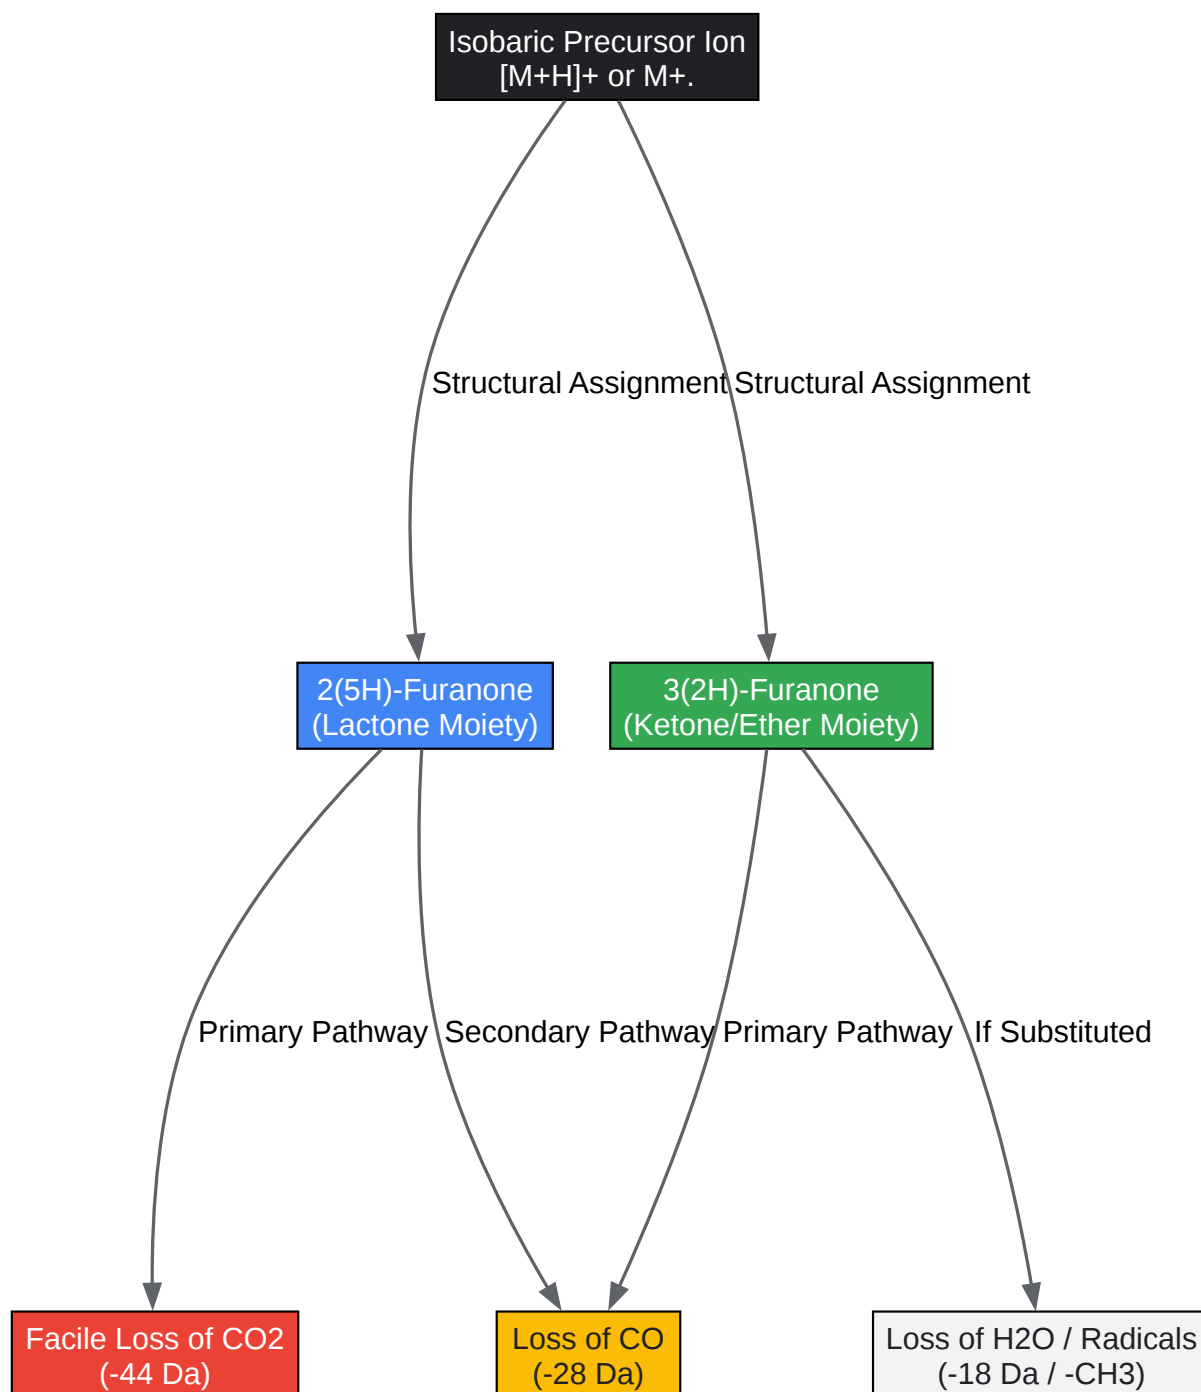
Isobaric Precursor Ion
[M+H]+ or M+.

Structural Assignment

Structural Assignment

2(5H)-Furanone
(Lactone Moiety)

3(2H)-Furanone
(Ketone/Ether Moiety)

Primary Pathway

Secondary Pathway

Primary Pathway

If Substituted

Facile Loss of CO2
(-44 Da)

Loss of CO
(-28 Da)

Loss of H2O / Radicals
(-18 Da / -CH3)